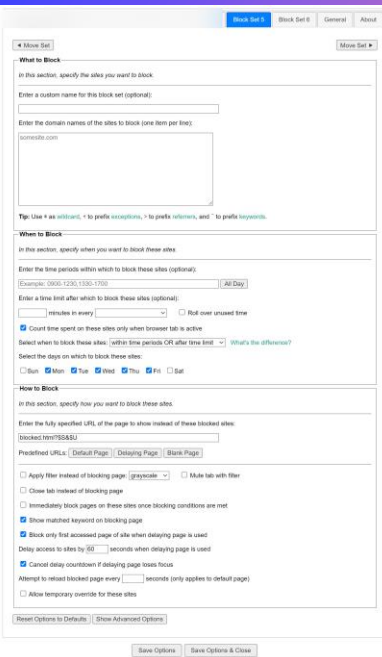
Block Set 5 Block Set 6 General About

◄ Move Set

Move Set ►

What to Block

In this section, specify the sites you want to block.

Enter a custom name for this block set (optional):

Enter the domain names of the sites to block (one item per line):

somesite.com

Tip: Use * as wildcard, + to prefix exceptions, > to prefix referrers, and ~ to prefix keywords.

When to Block

In this section, specify when you want to block these sites.

Enter the time periods within which to block these sites (optional):

Example: 0900-1230,1330-1700

All Day

Enter a time limit after which to block these sites (optional):

minutes in every

Roll over unused time

Count time spent on these sites only when browser tab is active

Select when to block these sites: within time periods OR after time limit What's the difference?

Select the days on which to block these sites:

Sun Mon Tue Wed Thu Fri Sat

How to Block

In this section, specify how you want to block these sites.

Enter the fully specified URL of the page to show instead of these blocked sites:

blocked.html?$S&$U

Predefined URLs: Default Page Delaying Page Blank Page

Apply filter instead of blocking page: grayscale

Mute tab with filter

Close tab instead of blocking page

Immediately block pages on these sites once blocking conditions are met

Show matched keyword on blocking page

Block only first accessed page of site when delaying page is used

Delay access to sites by 60 seconds when delaying page is used

Cancel delay countdown if delaying page loses focus

Attempt to reload blocked page every seconds (only applies to default page)

Allow temporary override for these sites

Reset Options to Defaults Show Advanced Options

Save Options Save Options & Close